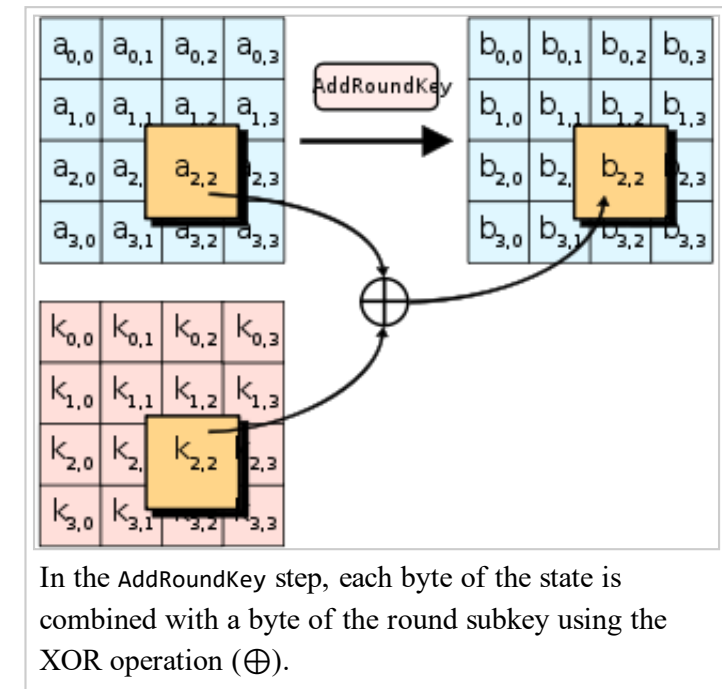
| $a_{0,0}$ | $a_{0,1}$ | $a_{0,2}$ | $a_{0,3}$ |
|---|---|---|---|
| $a_{1,0}$ | $a_{1,1}$ | $a_{1,2}$ | $a_{1,3}$ |
| $a_{2,0}$ | $a_{2,}$ | $a_{2,2}$ | $_{2,3}$ |
| $a_{3,0}$ | $a_{3,1}$ | $a_{3,2}$ | $a_{3,3}$ |

AddRoundKey

| $b_{0,0}$ | $b_{0,1}$ | $b_{0,2}$ | $b_{0,3}$ |
|---|---|---|---|
| $b_{1,0}$ | $b_{1,1}$ | $b_{1,2}$ | $b_{1,3}$ |
| $b_{2,0}$ | $b_{2,}$ | $b_{2,2}$ | $_{2,3}$ |
| $b_{3,0}$ | $b_{3,1}$ | $b_{3,2}$ | $b_{3,3}$ |

$\oplus$

| $k_{0,0}$ | $k_{0,1}$ | $k_{0,2}$ | $k_{0,3}$ |
|---|---|---|---|
| $k_{1,0}$ | $k_{1,1}$ | $k_{1,2}$ | $k_{1,3}$ |
| $k_{2,0}$ | $k_{2,}$ | $k_{2,2}$ | $_{2,3}$ |
| $k_{3,0}$ | $k_{3,1}$ | $_{3,2}$ | $_{3,3}$ |

In the AddRoundKey step, each byte of the state is combined with a byte of the round subkey using the XOR operation ($\oplus$).